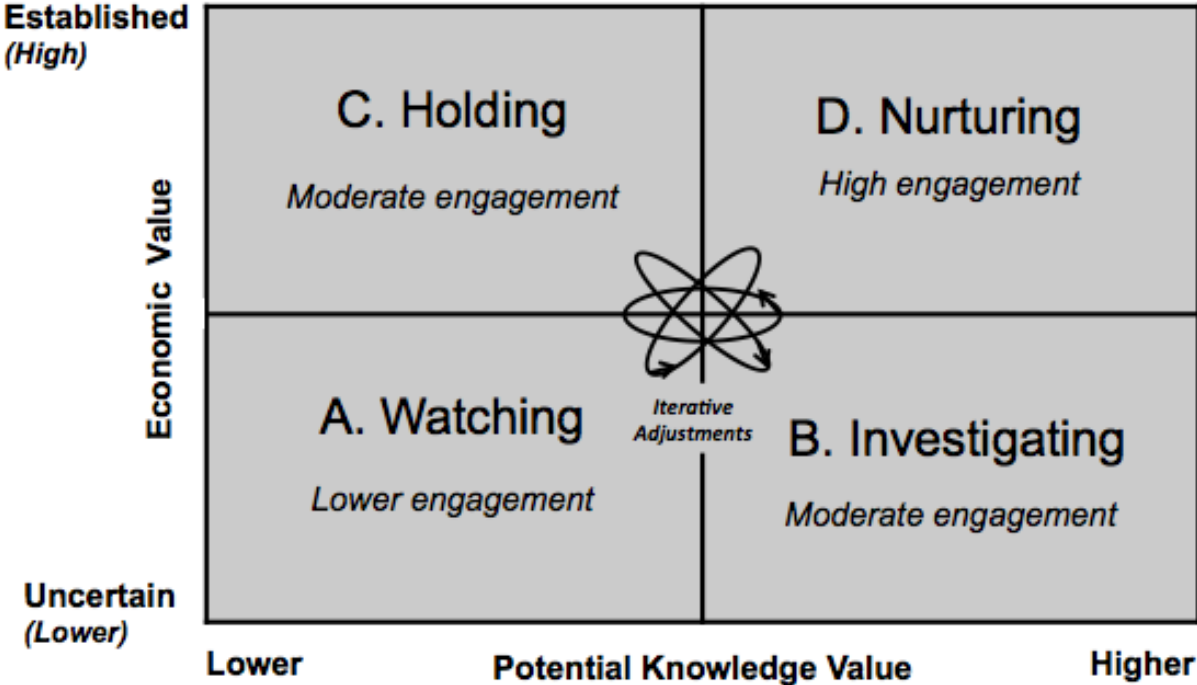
Established
(High)

Economic Value

Uncertain
(Lower)

C. Holding
Moderate engagement

D. Nurturing
High engagement

Iterative Adjustments

A. Watching
Lower engagement

B. Investigating
Moderate engagement

Lower

Potential Knowledge Value

Higher